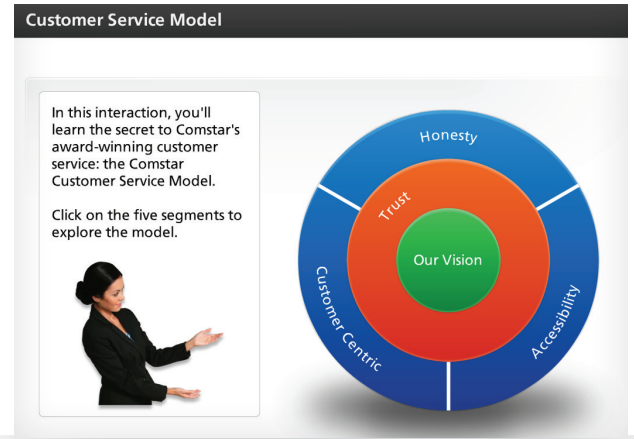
Customer Service Model

In this interaction, you'll learn the secret to Comstar's award-winning customer service: the Comstar Customer Service Model.

Click on the five segments to explore the model.

Honesty

Trust

Our Vision

Customer Centric

Accessibility